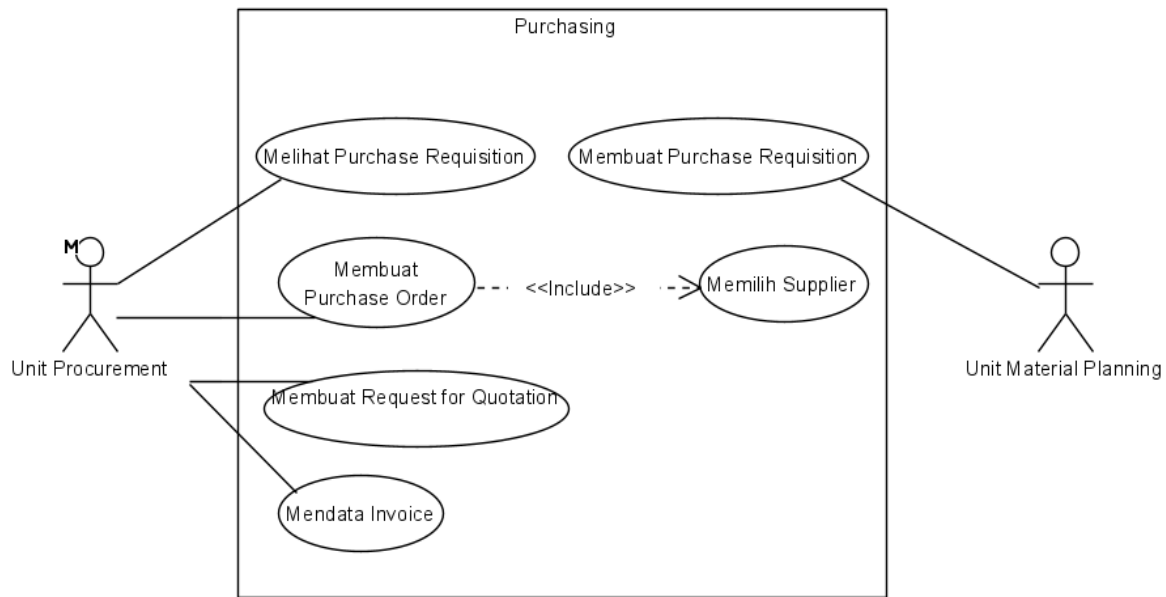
Purchasing

Melihat Purchase Requisition

Membuat Purchase Requisition

M

Membuat Purchase Order

<<Include>>

Memilih Supplier

Unit Procurement

Unit Material Planning

Membuat Request for Quotation

Mendata Invoice